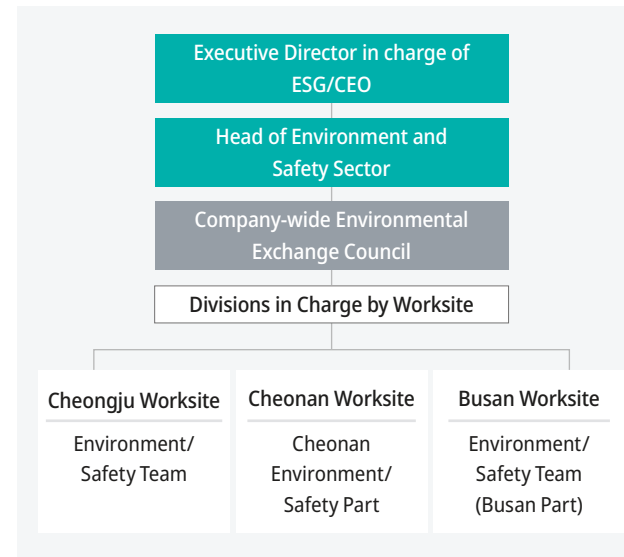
Executive Director in charge of ESG/CEO

Head of Environment and Safety Sector

Company-wide Environmental Exchange Council

Divisions in Charge by Worksite

Cheongju Worksite

Environment/ Safety Team

Cheonan Worksite

Cheonan Environment/ Safety Part

Busan Worksite

Environment/ Safety Team (Busan Part)